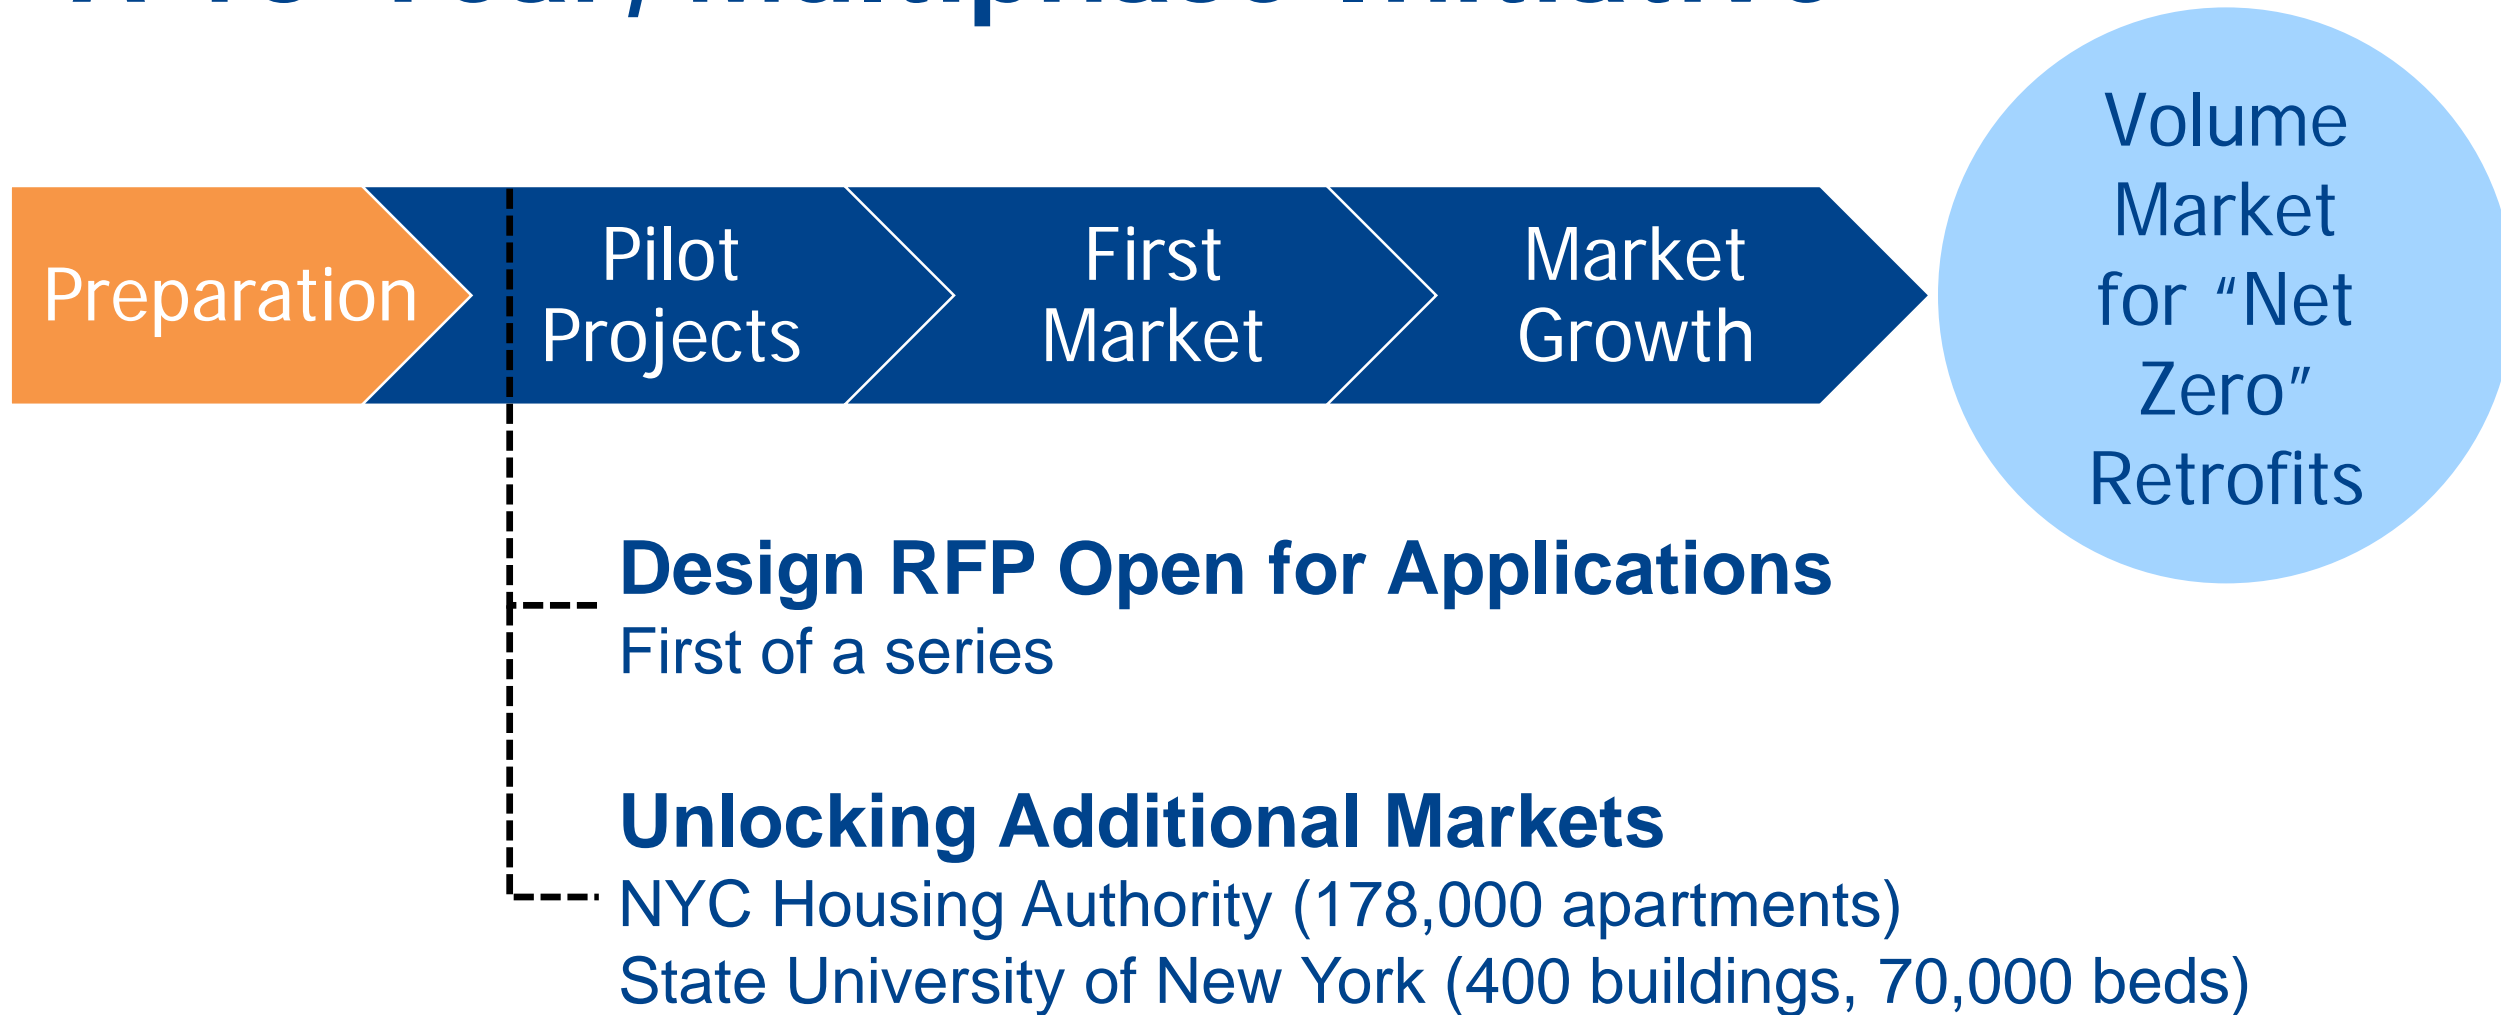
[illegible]

Preparation

Pilot Projects

First Market

Market Growth

Volume Market for “Net Zero” Retrofits

Design RFP Open for Applications
First of a series

Unlocking Additional Markets
NYC Housing Authority (178,000 apartments)
State University of New York (400 buildings, 70,000 beds)